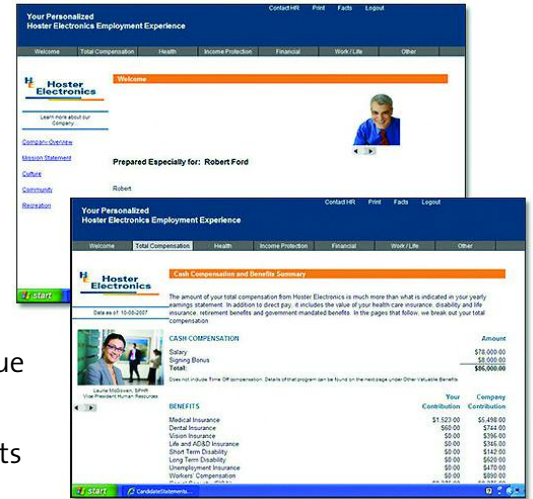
Your Personalized
Hoster Electronics Employment Experience

Contact HR Print Facts Logout

Welcome Total Compensation Health Income Protection Financial Work / Life Other

Hoster Electronics

Learn more about our Company

Company Overview
Mission Statement
Culture
Community
Recreation

Welcome

Prepared Especially for: Robert Ford

Robert

start

Your Personalized
Hoster Electronics Employment Experience

Contact HR Print Facts Logout

Welcome Total Compensation Health Income Protection Financial Work / Life Other

Hoster Electronics

Data as of: 10-08-2007

Laurie McGowan, SPHR
Vice President Human Resources

Cash Compensation and Benefits Summary

The amount of your total compensation from Hoster Electronics is much more than what is indicated in your yearly earnings statement. In addition to direct pay, it includes the value of your health care insurance, disability and life insurance, retirement benefits and government-mandated benefits. In the pages that follow, we break out your total compensation.

| CASH COMPENSATION | Amount |
|---|---|
| Salary | $78,000.00 |
| Signing Bonus | $8,000.00 |
| Total: | $86,000.00 |

Does not include Time Off compensation. Details of that program can be found on the next page under Other Valuable Benefits.

| BENEFITS | Your Contribution | Company Contribution |
|---|---|---|
| Medical Insurance | $1,523.00 | $5,498.00 |
| Dental Insurance | $60.00 | $744.00 |
| Vision Insurance | $0.00 | $396.00 |
| Life and AD&D Insurance | $0.00 | $365.00 |
| Short Term Disability | $0.00 | $142.00 |
| Long Term Disability | $0.00 | $520.00 |
| Unemployment Insurance | $0.00 | $470.00 |
| Workers' Compensation | $0.00 | $890.00 |

start CandidateStatements...

ue

ts